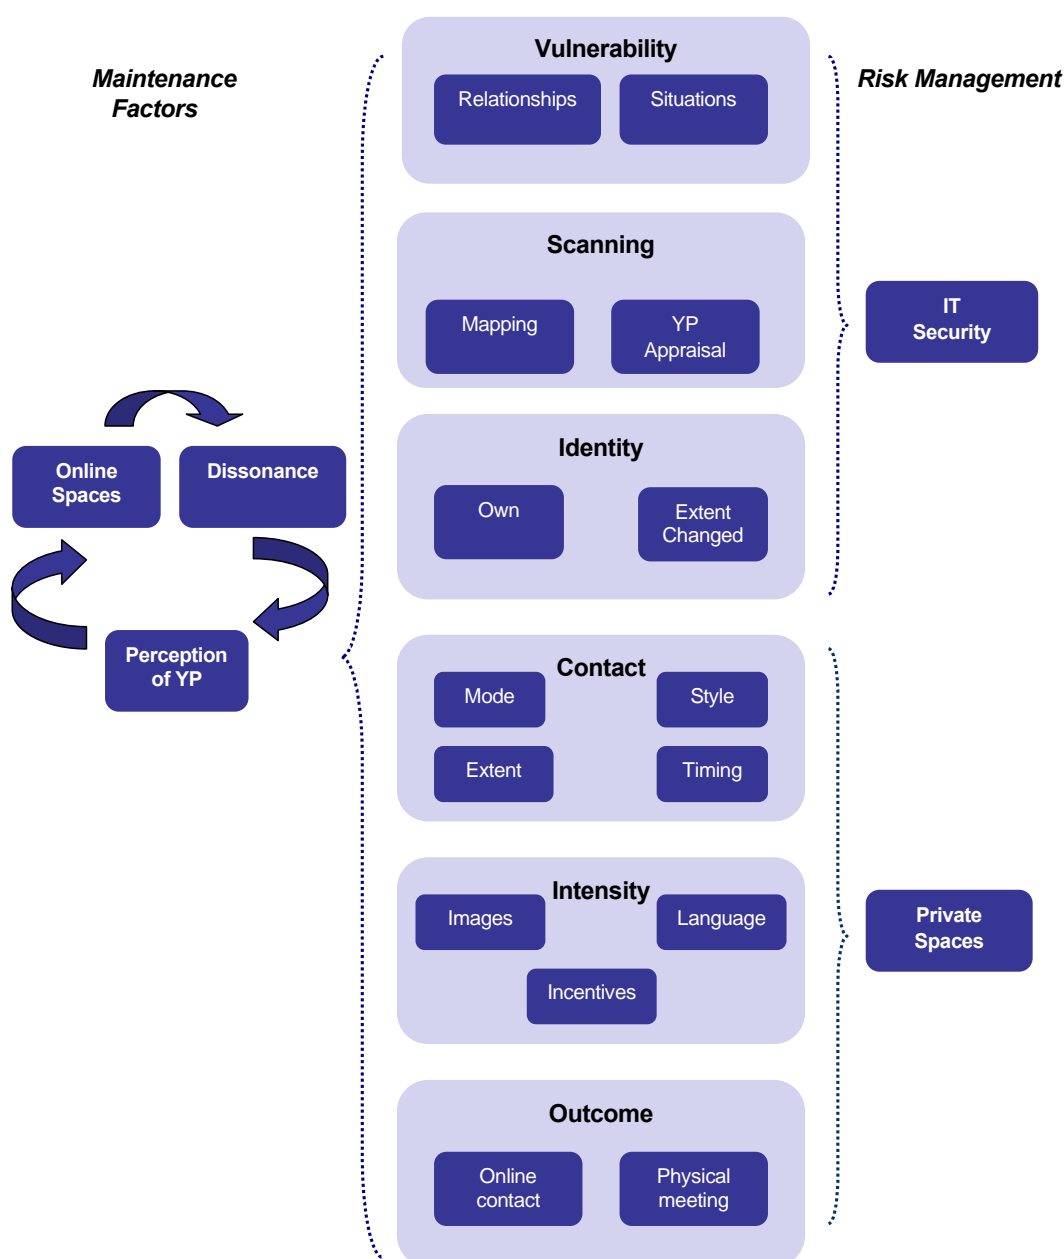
Maintenance Factors

Online Spaces

Dissonance

Perception of YP

Vulnerability

Relationships

Situations

Scanning

Mapping

YP Appraisal

Identity

Own

Extent Changed

Contact

Mode

Style

Extent

Timing

Intensity

Images

Language

Incentives

Outcome

Online contact

Physical meeting

Risk Management

IT Security

Private Spaces